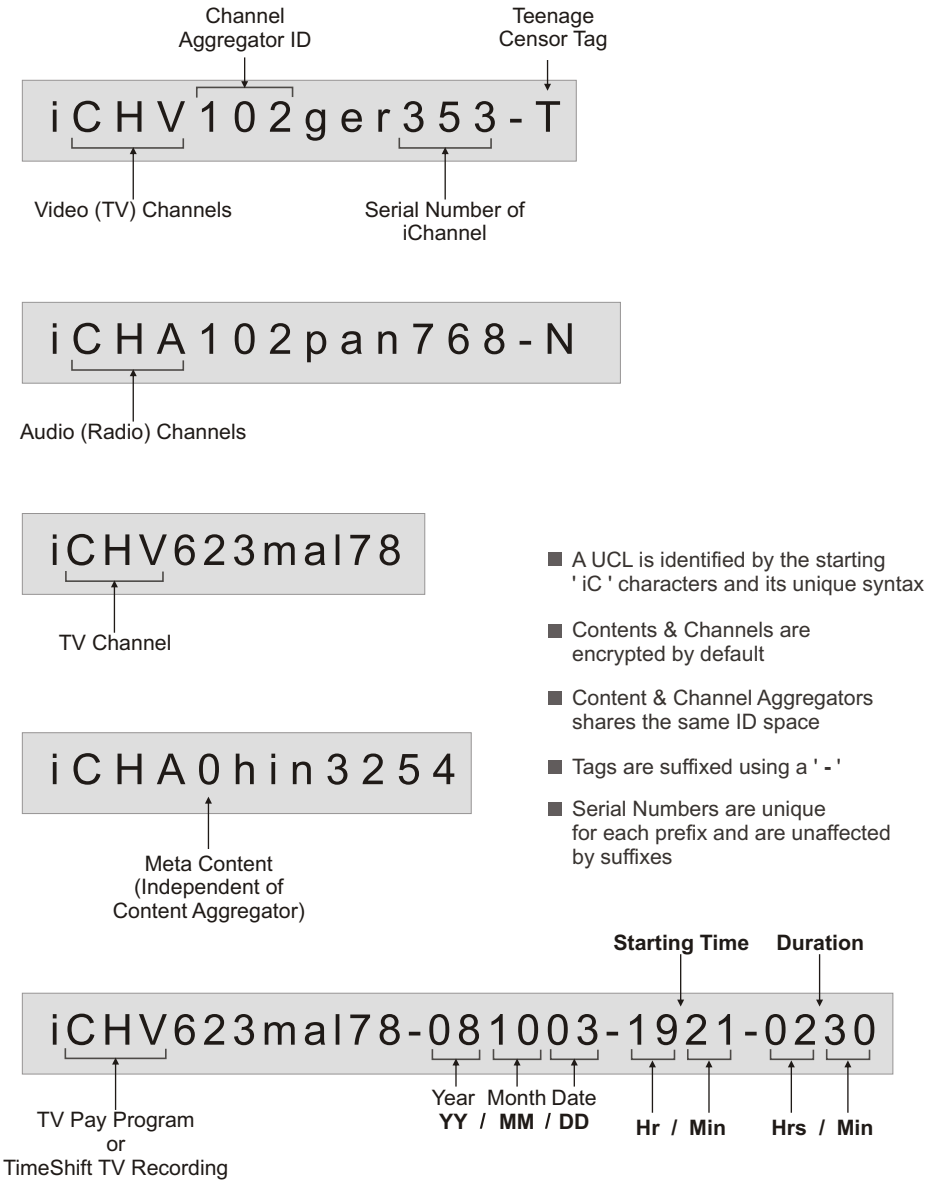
Channel Aggregator ID

Teenage Censor Tag

iCHV102ger353-T

Video (TV) Channels

Serial Number of iChannel

iCHA102pan768-N

Audio (Radio) Channels

iCHV623mal78

TV Channel

iCHA0hin3254

Meta Content (Independent of Content Aggregator)

A UCL is identified by the starting ' iC ' characters and its unique syntax

Contents & Channels are encrypted by default

Content & Channel Aggregators shares the same ID space

Tags are suffixed using a ' - '

Serial Numbers are unique for each prefix and are unaffected by suffixes

Starting Time

Duration

iCHV623mal78-081003-1921-0230

TV Pay Program or TimeShift TV Recording

Year Month Date
YY / MM / DD

Hr / Min

Hrs / Min